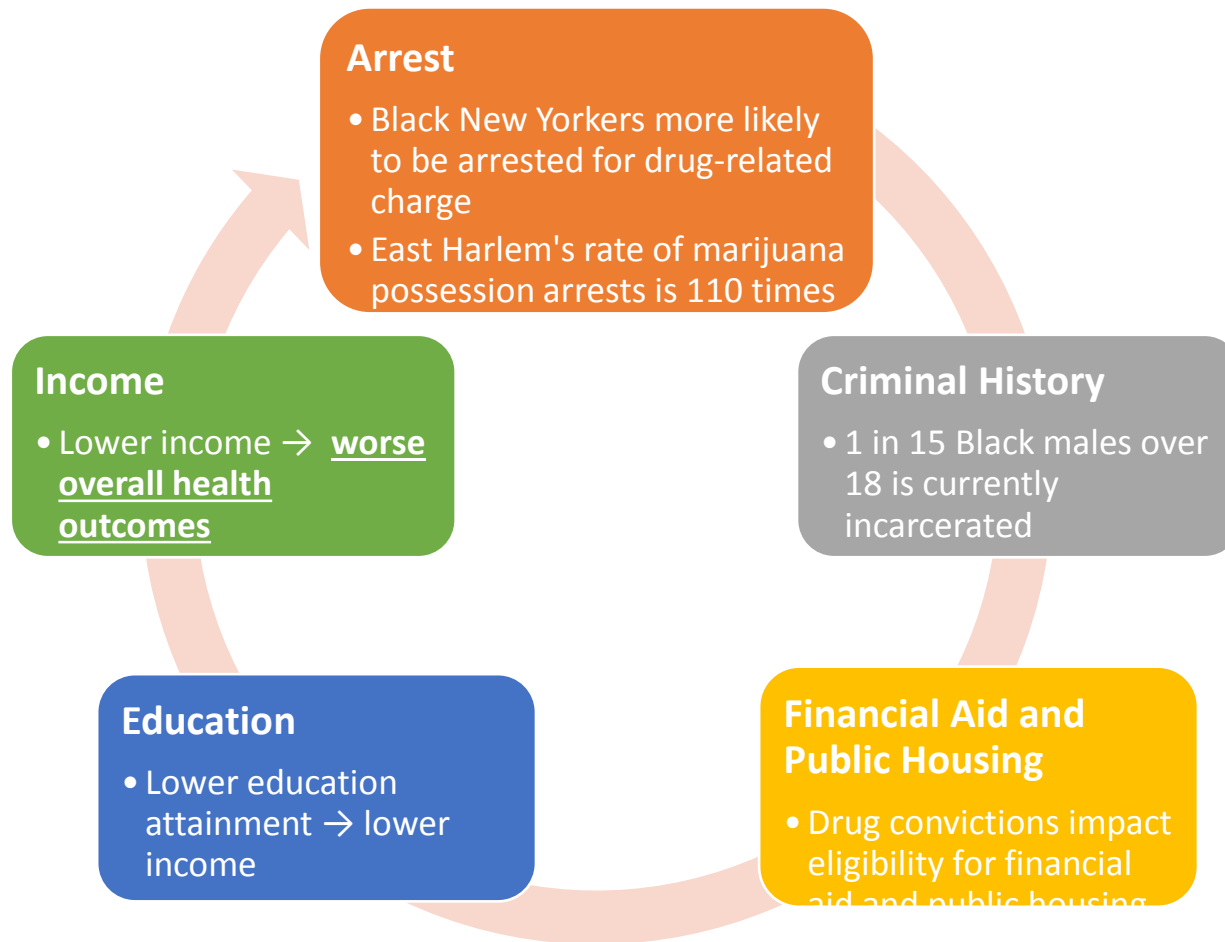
Arrest

• Black New Yorkers more likely to be arrested for drug-related charge
• East Harlem's rate of marijuana possession arrests is 110 times

Criminal History

• 1 in 15 Black males over 18 is currently incarcerated

Financial Aid and Public Housing

• Drug convictions impact eligibility for financial aid and public housing

Education

• Lower education attainment → lower income

Income

• Lower income → **worse overall health outcomes**